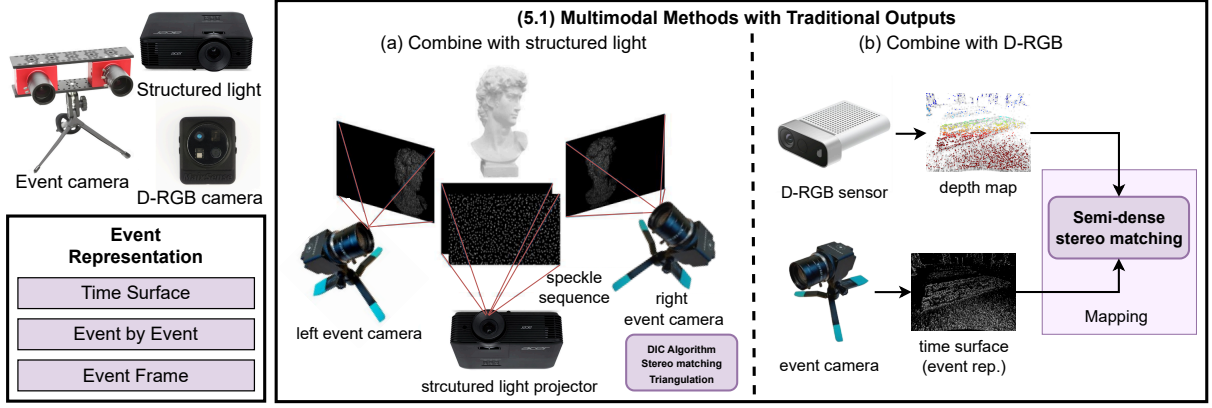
Structured light

Event camera

D-RGB camera

Event Representation

Time Surface

Event by Event

Event Frame

(5.1) Multimodal Methods with Traditional Outputs

(a) Combine with structured light

speckle sequence

left event camera

right event camera

strcutured light projector

DIC Algorithm
Stereo matching
Triangulation

(b) Combine with D-RGB

D-RGB sensor

depth map

Semi-dense stereo matching

event camera

time surface (event rep.)

Mapping